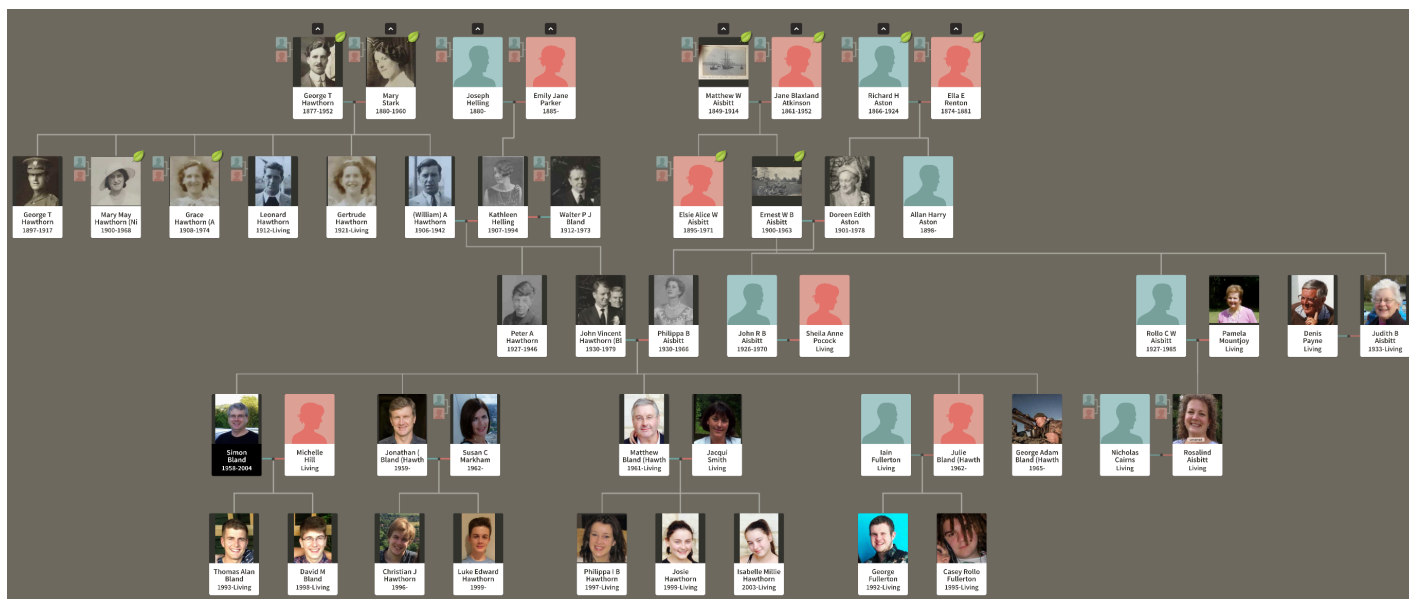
George T Hawthorn 1877-1952

Mary Stark 1880-1960

Joseph Helling 1880-

Emily Jane Parker 1885-

Matthew W Aisbitt 1849-1914

Jane Blaxland Atkinson 1861-1952

Richard H Aston 1866-1924

Ella E Renton 1874-1881

George T Hawthorn 1897-1917

Mary May Hawthorn (Ni 1900-1968

Grace Hawthorn (A 1908-1974

Leonard Hawthorn 1912-Living

Gertrude Hawthorn 1921-Living

(William) A Hawthorn 1906-1942

Kathleen Helling 1907-1994

Walter P J Bland 1912-1973

Elsie Alice W Aisbitt 1895-1971

Ernest W B Aisbitt 1900-1963

Doreen Edith Aston 1901-1978

Allan Harry Aston 1896-

Peter A Hawthorn 1927-1946

John Vincent Hawthorn (Bl 1930-1979

Philippa B Aisbitt 1930-1966

John R B Aisbitt 1926-1970

Sheila Anne Pocock Living

Rollo C W Aisbitt 1927-1985

Pamela Mountjoy Living

Denis Payne Living

Judith B Aisbitt 1933-Living

Simon Bland 1958-2004

Michelle Hill Living

Jonathan J Bland (Hawth 1959-

Susan C Markham 1962-

Matthew Bland (Hawth 1961-Living

Jacqui Smith Living

Iain Fullerton Living

Julie Bland (Hawth 1962-

George Adam Bland (Hawth 1965-

Nicholas Cairns Living

Rosalind Aisbitt Living

Thomas Alan Bland 1993-Living

David M Bland 1998-Living

Christian J Hawthorn 1996-

Luke Edward Hawthorn 1999-

Philippa I B Hawthorn 1997-Living

Josie Hawthorn 1999-Living

Isabelle Millie Hawthorn 2003-Living

George Fullerton 1992-Living

Casey Rollo Fullerton 1995-Living